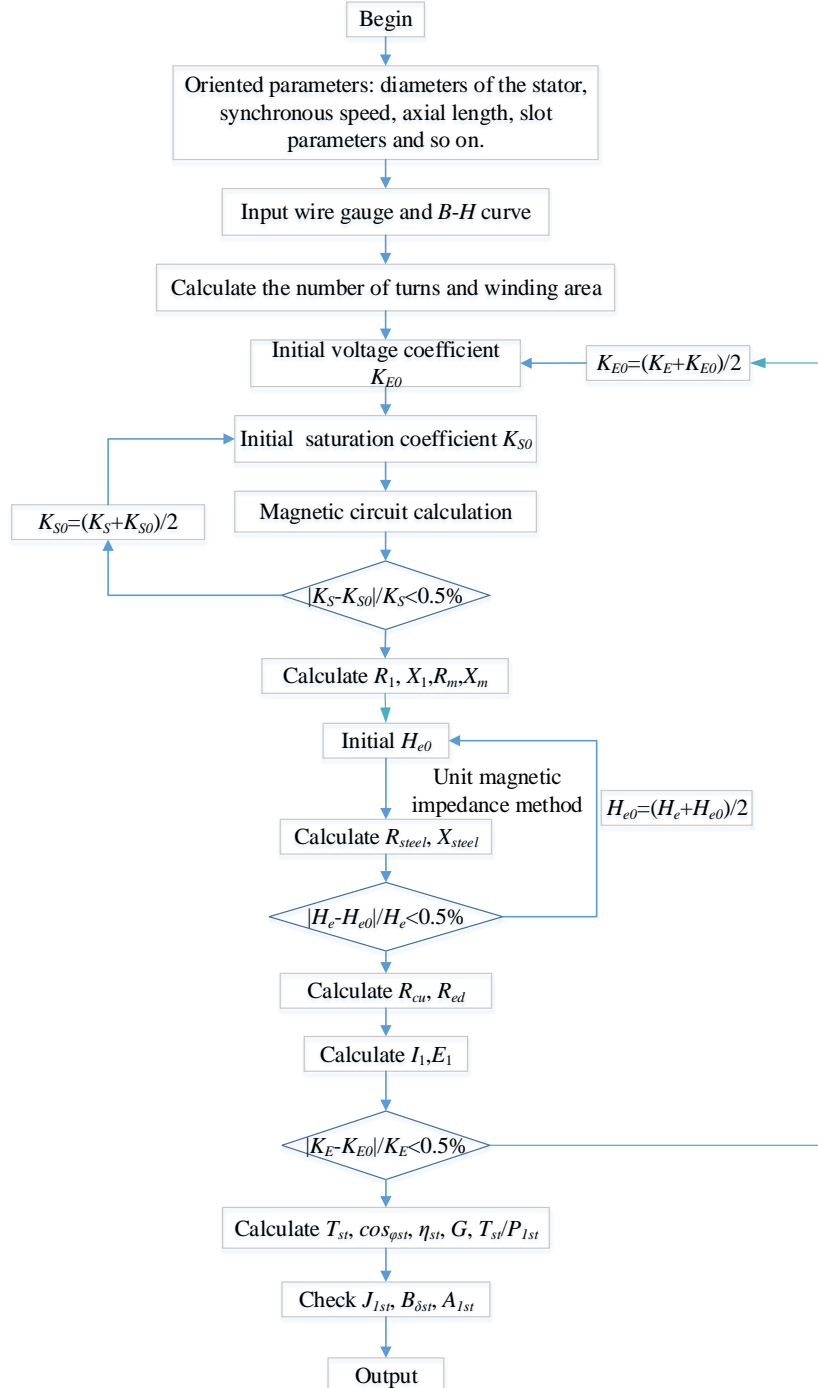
Begin

Oriented parameters: diameters of the stator, synchronous speed, axial length, slot parameters and so on.

Input wire gauge and $B$-$H$ curve

Calculate the number of turns and winding area

Initial voltage coefficient $K_{E0}$

$K_{E0}=(K_E+K_{E0})/2$

Initial saturation coefficient $K_{S0}$

$K_{S0}=(K_S+K_{S0})/2$

Magnetic circuit calculation

$|K_S-K_{S0}|/K_S<0.5\%$

Calculate $R_1$, $X_1$,$R_m$,$X_m$

Initial $H_{e0}$

Unit magnetic impedance method

$H_{e0}=(H_e+H_{e0})/2$

Calculate $R_{steel}$, $X_{steel}$

$|H_e-H_{e0}|/H_e<0.5\%$

Calculate $R_{cu}$, $R_{ed}$

Calculate $I_1$,$E_1$

$|K_E-K_{E0}|/K_E<0.5\%$

Calculate $T_{st}$, $cos_{\varphi st}$, $\eta_{st}$, $G$, $T_{st}/P_{1st}$

Check $J_{1st}$, $B_{\delta st}$, $A_{1st}$

Output